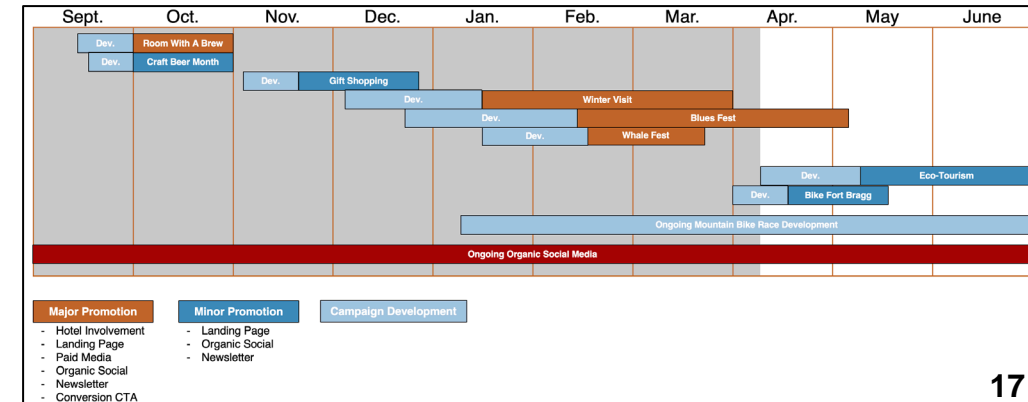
Sept. Oct. Nov. Dec. Jan. Feb. Mar. Apr. May June

Dev. Room With A Brew

Dev. Craft Beer Month

Dev. Gift Shopping

Dev. Winter Visit

Dev. Blues Fest

Dev. Whale Fest

Dev. Eco-Tourism

Dev. Bike Fort Bragg

Ongoing Mountain Bike Race Development

Ongoing Organic Social Media

Major Promotion
- Hotel Involvement
- Landing Page
- Paid Media
- Organic Social
- Newsletter
- Conversion CTA

Minor Promotion
- Landing Page
- Organic Social
- Newsletter

Campaign Development

17